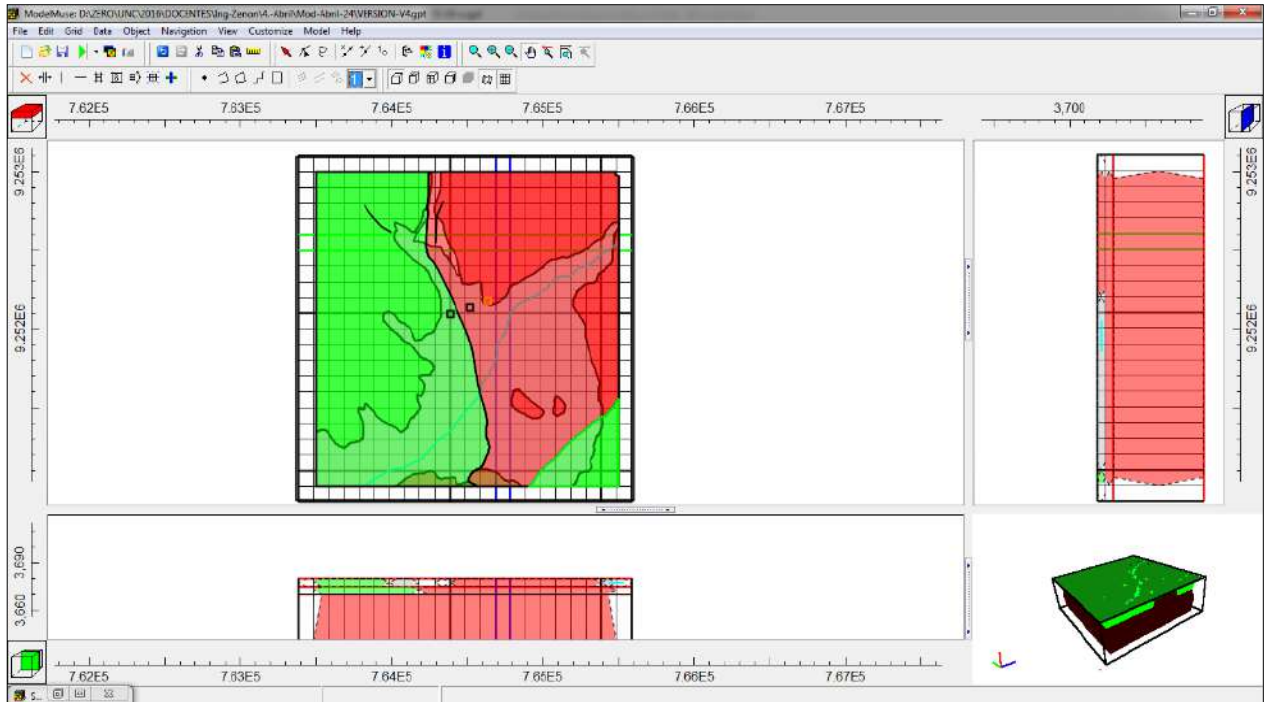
ModelMuse: D:\ZERO\UNC\2018\DOCENTES\Ing-Zenon\4.-Abril\Mod-Abril-24\VERSION-V4.gpt

File Edit Grid Data Object Navigation View Customize Model Help

7.62E5 7.63E5 7.64E5 7.65E5 7.66E5 7.67E5

3,700

9.253E6

9.252E6

9.253E6

9.252E6

3,690

3,660

7.62E5 7.63E5 7.64E5 7.65E5 7.66E5 7.67E5